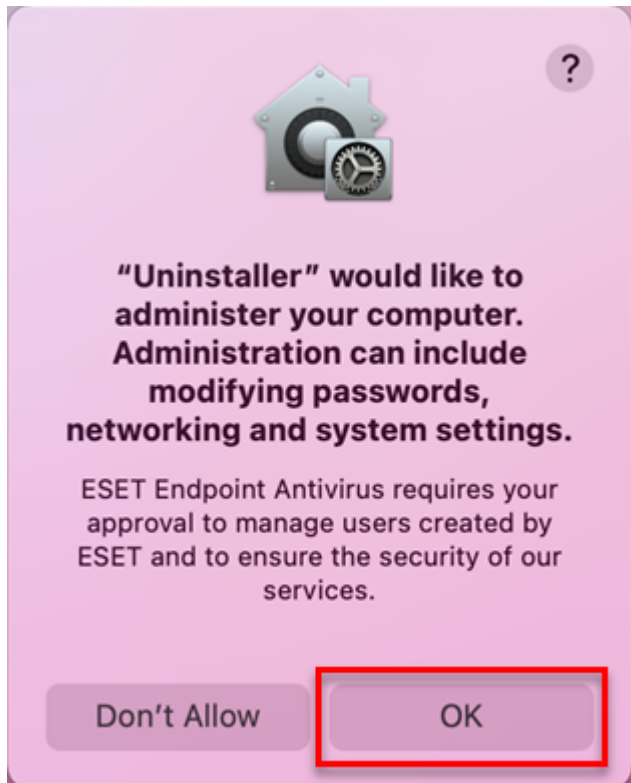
?

“Uninstaller” would like to administer your computer. Administration can include modifying passwords, networking and system settings.

ESET Endpoint Antivirus requires your approval to manage users created by ESET and to ensure the security of our services.

Don’t Allow

OK